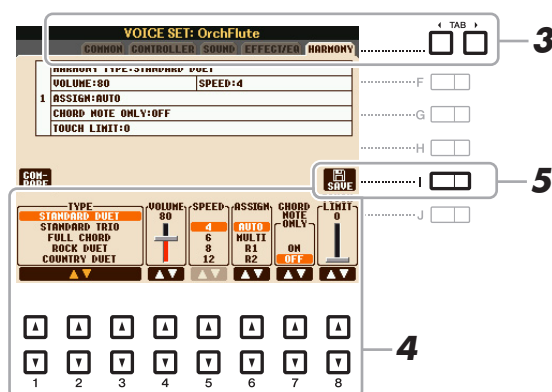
VOICE SET: OrchFlute

COMMON CONTROLLER SOUND EFFECT/EQ HARMONY

TAB

3

HARMONY TYPE:STANDARD DUET

VOLUME:80

SPEED:4

1

ASSIGN:AUTO

CHORD NOTE ONLY:OFF

TOUCH LIMIT:0

F

G

H

COM-PARE

SAVE

I

5

J

TYPE

STANDARD DUET

STANDARD TRIO

FULL CHORD

ROCK DUET

COUNTRY DUET

VOLUME

80

SPEED

4

6

8

12

ASSIGN

AUTO

MULTI

R1

R2

CHORD NOTE ONLY

ON

OFF

LIMIT

0

4

1 2 3 4 5 6 7 8